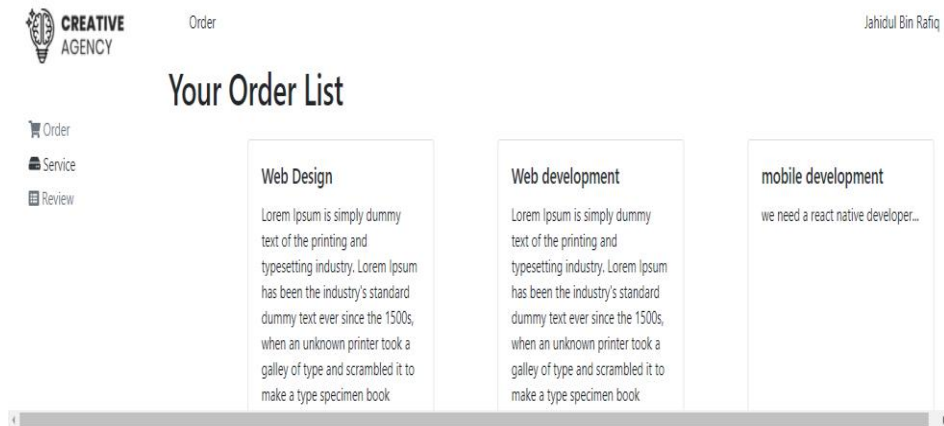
CREATIVE
AGENCY

Order

Jahidul Bin Rafiq

Your Order List

Order
Service
Review

Web Design

Lorem Ipsum is simply dummy text of the printing and typesetting industry. Lorem Ipsum has been the industry's standard dummy text ever since the 1500s, when an unknown printer took a galley of type and scrambled it to make a type specimen book

Web development

Lorem Ipsum is simply dummy text of the printing and typesetting industry. Lorem Ipsum has been the industry's standard dummy text ever since the 1500s, when an unknown printer took a galley of type and scrambled it to make a type specimen book

mobile development

we need a react native developer...